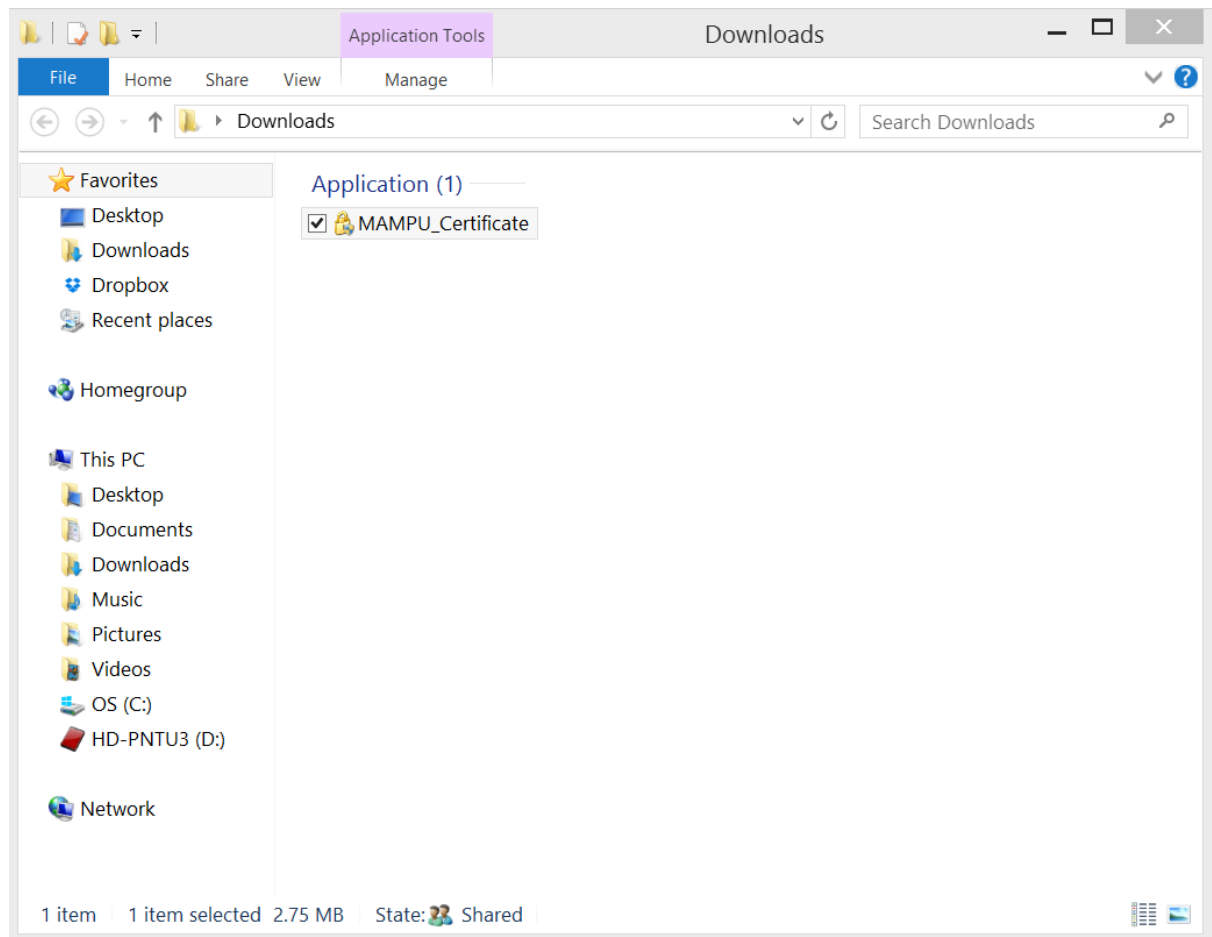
Application Tools

Downloads

File Home Share View Manage

Downloads

Search Downloads

Favorites
Desktop
Downloads
Dropbox
Recent places

Homegroup

This PC
Desktop
Documents
Downloads
Music
Pictures
Videos
OS (C:)
HD-PNTU3 (D:)

Network

Application (1)

MAMPU_Certificate

1 item 1 item selected 2.75 MB State: Shared